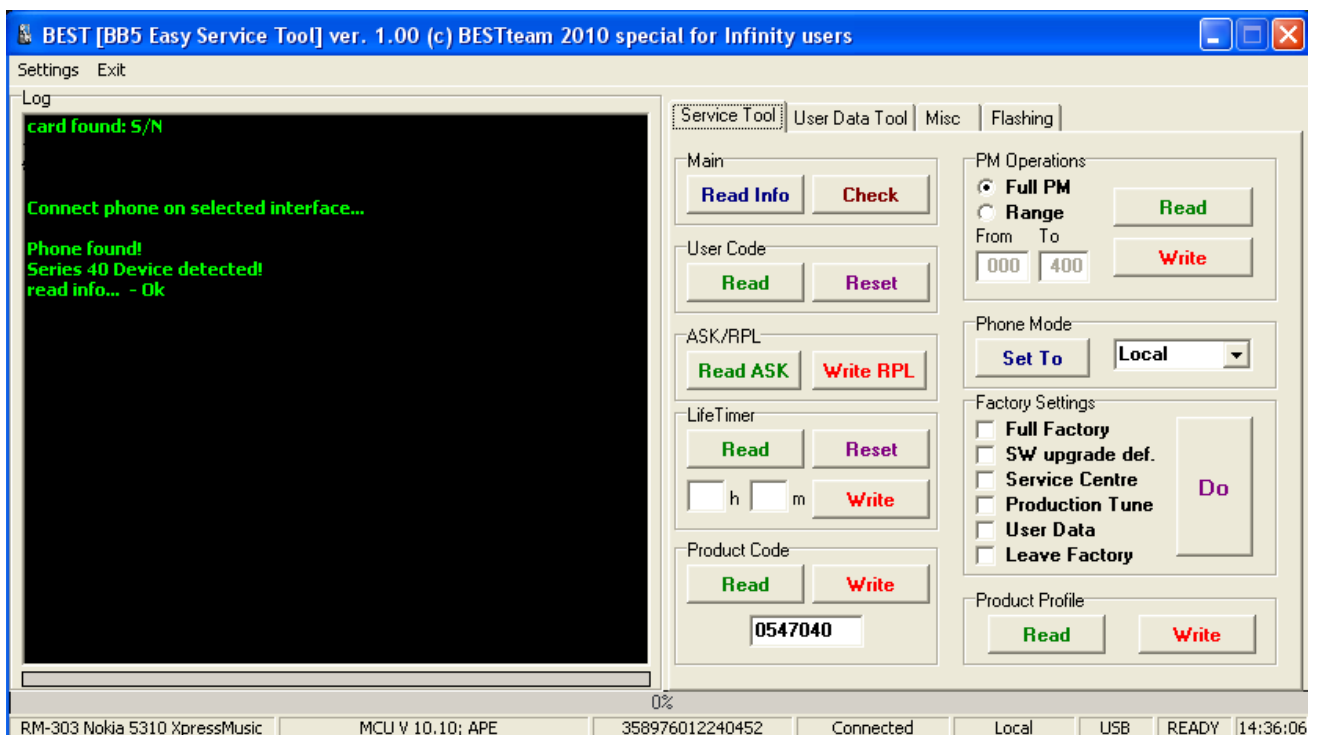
BEST [BB5 Easy Service Tool] ver. 1.00 (c) BESTteam 2010 special for Infinity users

Settings Exit

Log

card found: S/N

Connect phone on selected interface...

Phone found!
Series 40 Device detected!
read info... - Ok

Service Tool | User Data Tool | Misc | Flashing

Main
Read Info
Check

User Code
Read
Reset

ASK/RPL
Read ASK
Write RPL

LifeTimer
Read
Reset
h
m
Write

Product Code
Read
Write
0547040

PM Operations
Full PM
Range
From To
000 400
Read
Write

Phone Mode
Set To
Local

Factory Settings
Full Factory
SW upgrade def.
Service Centre
Production Tune
User Data
Leave Factory
Do

Product Profile
Read
Write

0%

RM-303 Nokia 5310 XpressMusic | MCU V 10.10; APE | 358976012240452 | Connected | Local | USB | READY | 14:36:06